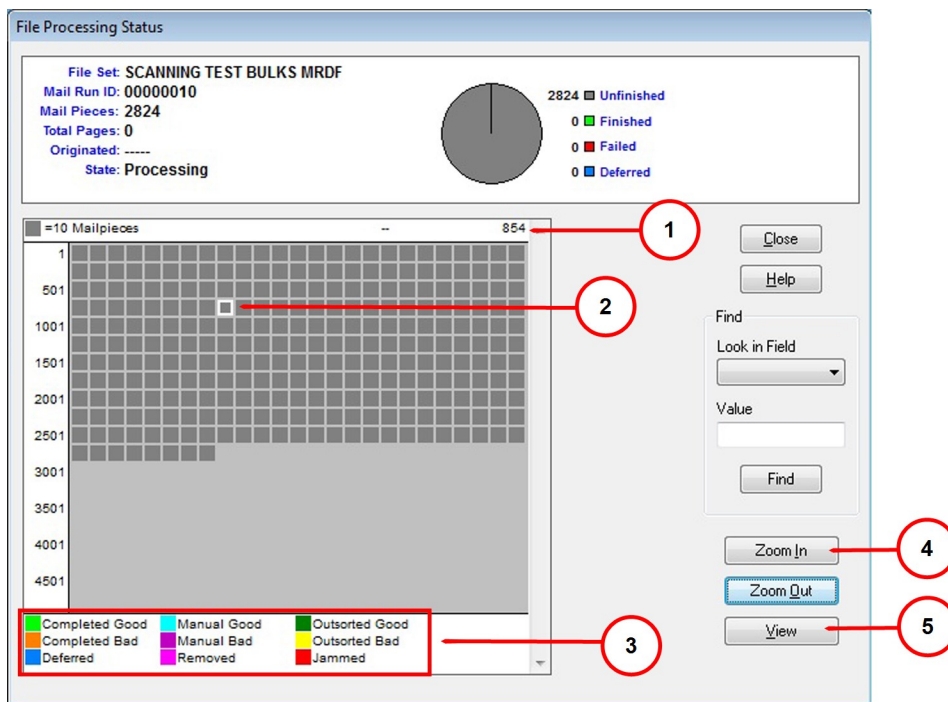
File Processing Status

File Set: SCANNING TEST BULKS MRDF
Mail Run ID: 00000010
Mail Pieces: 2824
Total Pages: 0
Originated: -----
State: Processing

2824 Unfinished
0 Finished
0 Failed
0 Deferred

=10 Mailpieces -- 854

1
501
1001
1501
2001
2501
3001
3501
4001
4501

Completed Good
Completed Bad
Deferred
Manual Good
Manual Bad
Removed
Outsorted Good
Outsorted Bad
Jammed

1
2
3
4
5

Close
Help
Find
Look in Field
Value
Find
Zoom In
Zoom Out
View